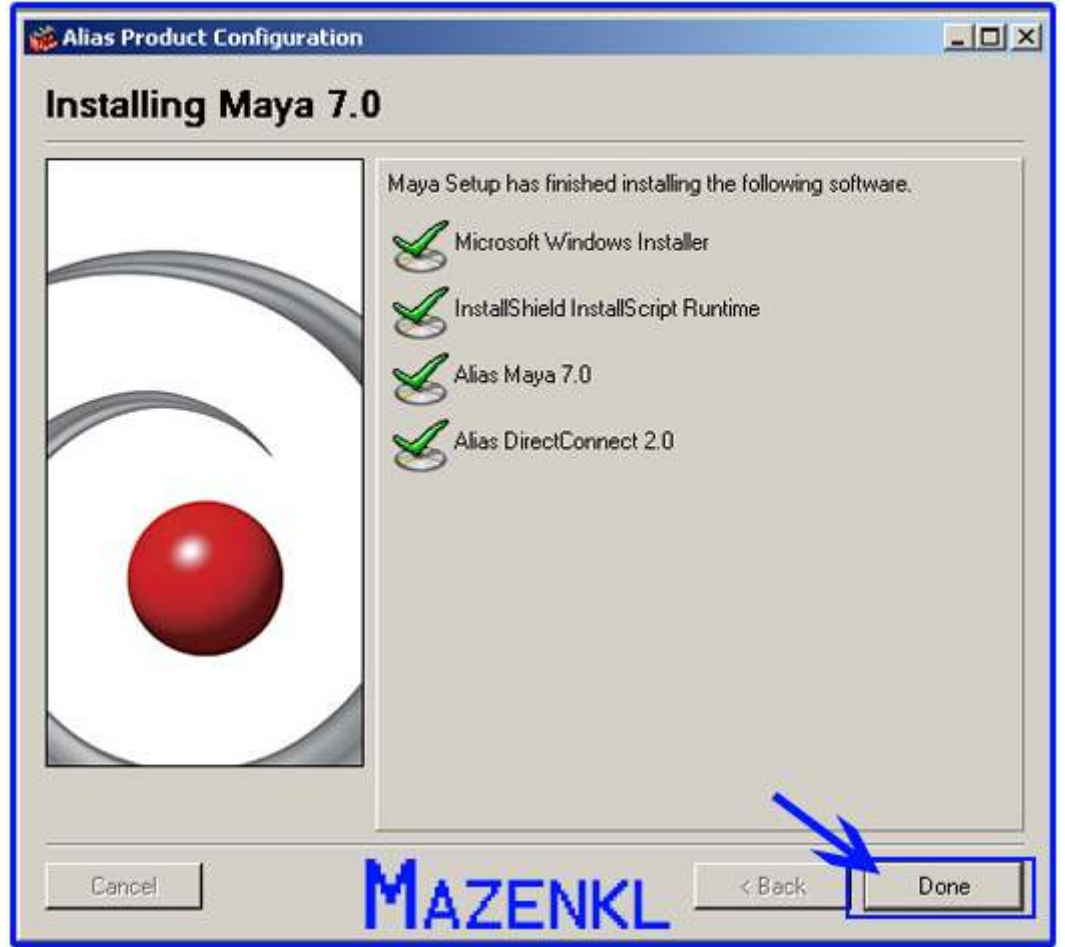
Alias Product Configuration

Installing Maya 7.0

Maya Setup has finished installing the following software.

Microsoft Windows Installer

InstallShield InstallScript Runtime

Alias Maya 7.0

Alias DirectConnect 2.0

Cancel

MAZENKL

< Back

Done